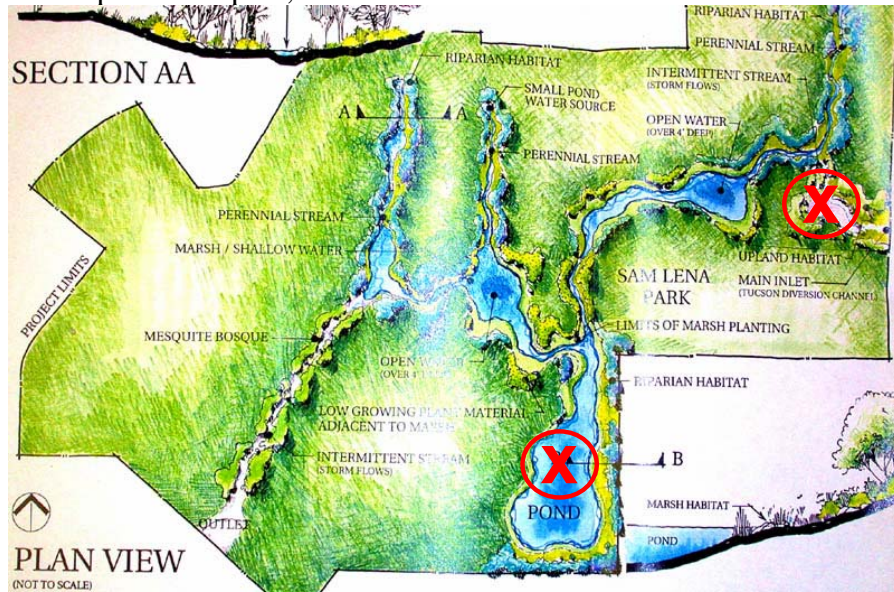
SECTION AA

RIPARIAN HABITAT
PERENNIAL STREAM
INTERMITTENT STREAM
(STORM FLOWS)
OPEN WATER
(OVER 4' DEEP)
RIPARIAN HABITAT
SMALL POND
WATER SOURCE
A A
PERENNIAL STREAM
X
PERENNIAL STREAM
MARSH / SHALLOW WATER
UPLAND HABITAT
SAM LENA PARK
MAIN INLET
(TUCSON DIVERSION CHANNEL)
PROJECT LIMITS
MESQUITE BOSQUE
LIMITS OF MARSH PLANTING
OPEN WATER
(OVER 4' DEEP)
RIPARIAN HABITAT
LOW GROWING PLANT MATERIAL ADJACENT TO MARSH
INTERMITTENT STREAM
(STORM FLOWS)
X
B
MARSH HABITAT
OUTLET
POND
POND

PLAN VIEW
(NOT TO SCALE)